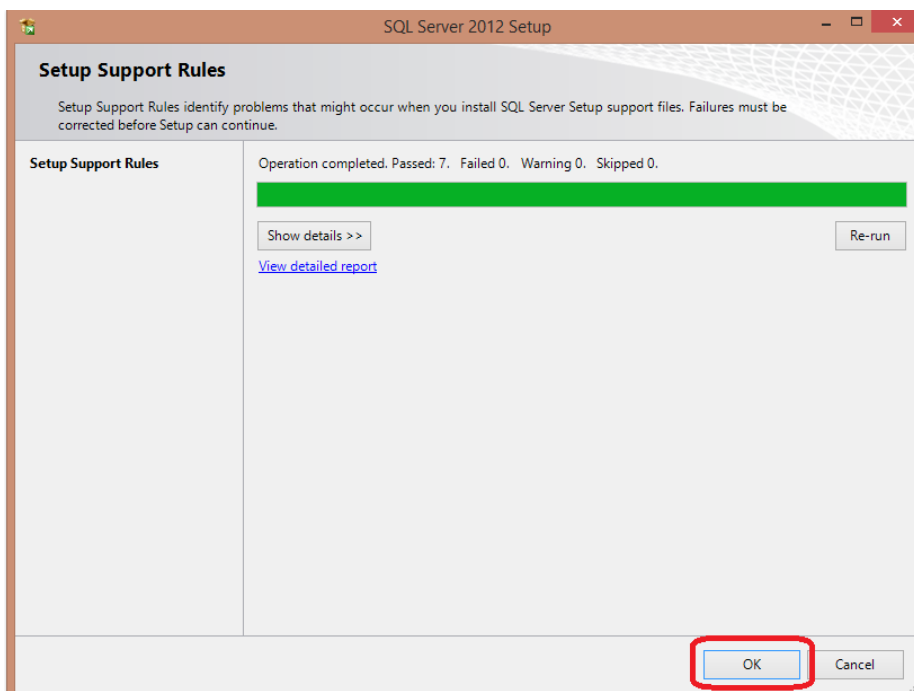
SQL Server 2012 Setup

Setup Support Rules

Setup Support Rules identify problems that might occur when you install SQL Server Setup support files. Failures must be corrected before Setup can continue.

Setup Support Rules

Operation completed. Passed: 7. Failed 0. Warning 0. Skipped 0.

Show details >>

Re-run

View detailed report

OK

Cancel